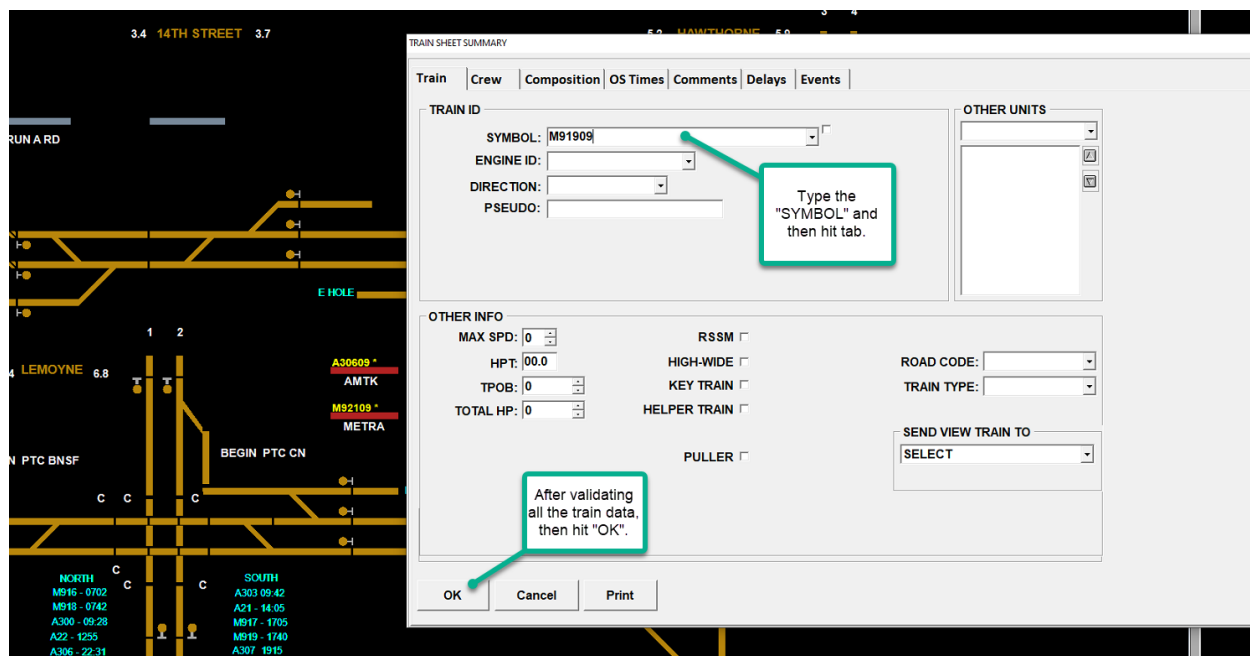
3.4 14TH STREET 3.7

5.2 HAWTHORNE 5.9

3 4

RUN A RD

E HOLE

1 2

4 LEMOYNE 6.8

A30609 *
AMTK

M92109 *
METRA

N PTC BNSF

BEGIN PTC CN

C C C

C C C

NORTH
M916 - 0702
M918 - 0742
A300 - 09:28
A22 - 1255
A306 - 22:31

SOUTH
A303 09:42
A21 - 14:05
M917 - 1705
M919 - 1740
A307 1915

TRAIN SHEET SUMMARY

Train | Crew | Composition | OS Times | Comments | Delays | Events

TRAIN ID
SYMBOL: M91909
ENGINE ID:
DIRECTION:
PSEUDO:

OTHER UNITS

Type the "SYMBOL" and then hit tab.

OTHER INFO
MAX SPD: 0
HPT: 00.0
TPOB: 0
TOTAL HP: 0

RSSM
HIGH-WIDE
KEY TRAIN
HELPER TRAIN

PULLER

ROAD CODE:
TRAIN TYPE:

SEND VIEW TRAIN TO
SELECT

After validating all the train data, then hit "OK".

OK
Cancel
Print